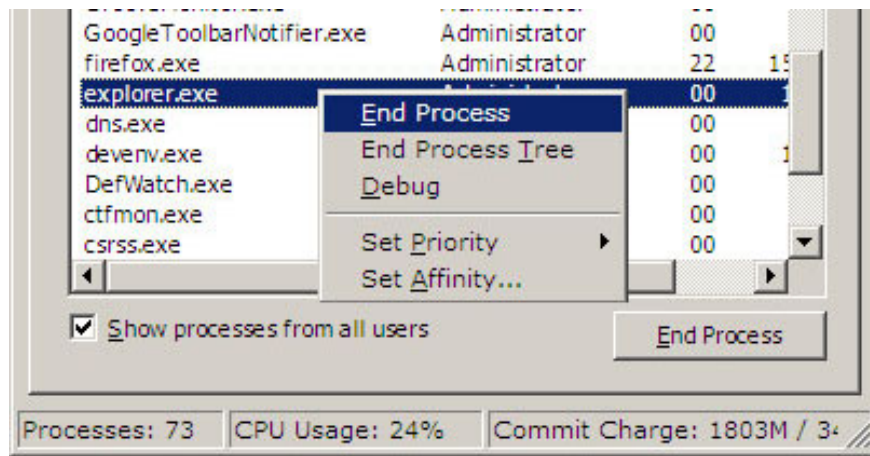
GoogleToolbarNotifier.exe Administrator 00
firefox.exe Administrator 22 1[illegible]
explorer.exe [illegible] 00 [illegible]
dns.exe 00
devenv.exe 00 1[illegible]
DefWatch.exe 00
ctfmon.exe 00
csrss.exe 00

End Process
End Process Tree
Debug
Set Priority
Set Affinity...

Show processes from all users

End Process

Processes: 73
CPU Usage: 24%
Commit Charge: 1803M / 3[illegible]